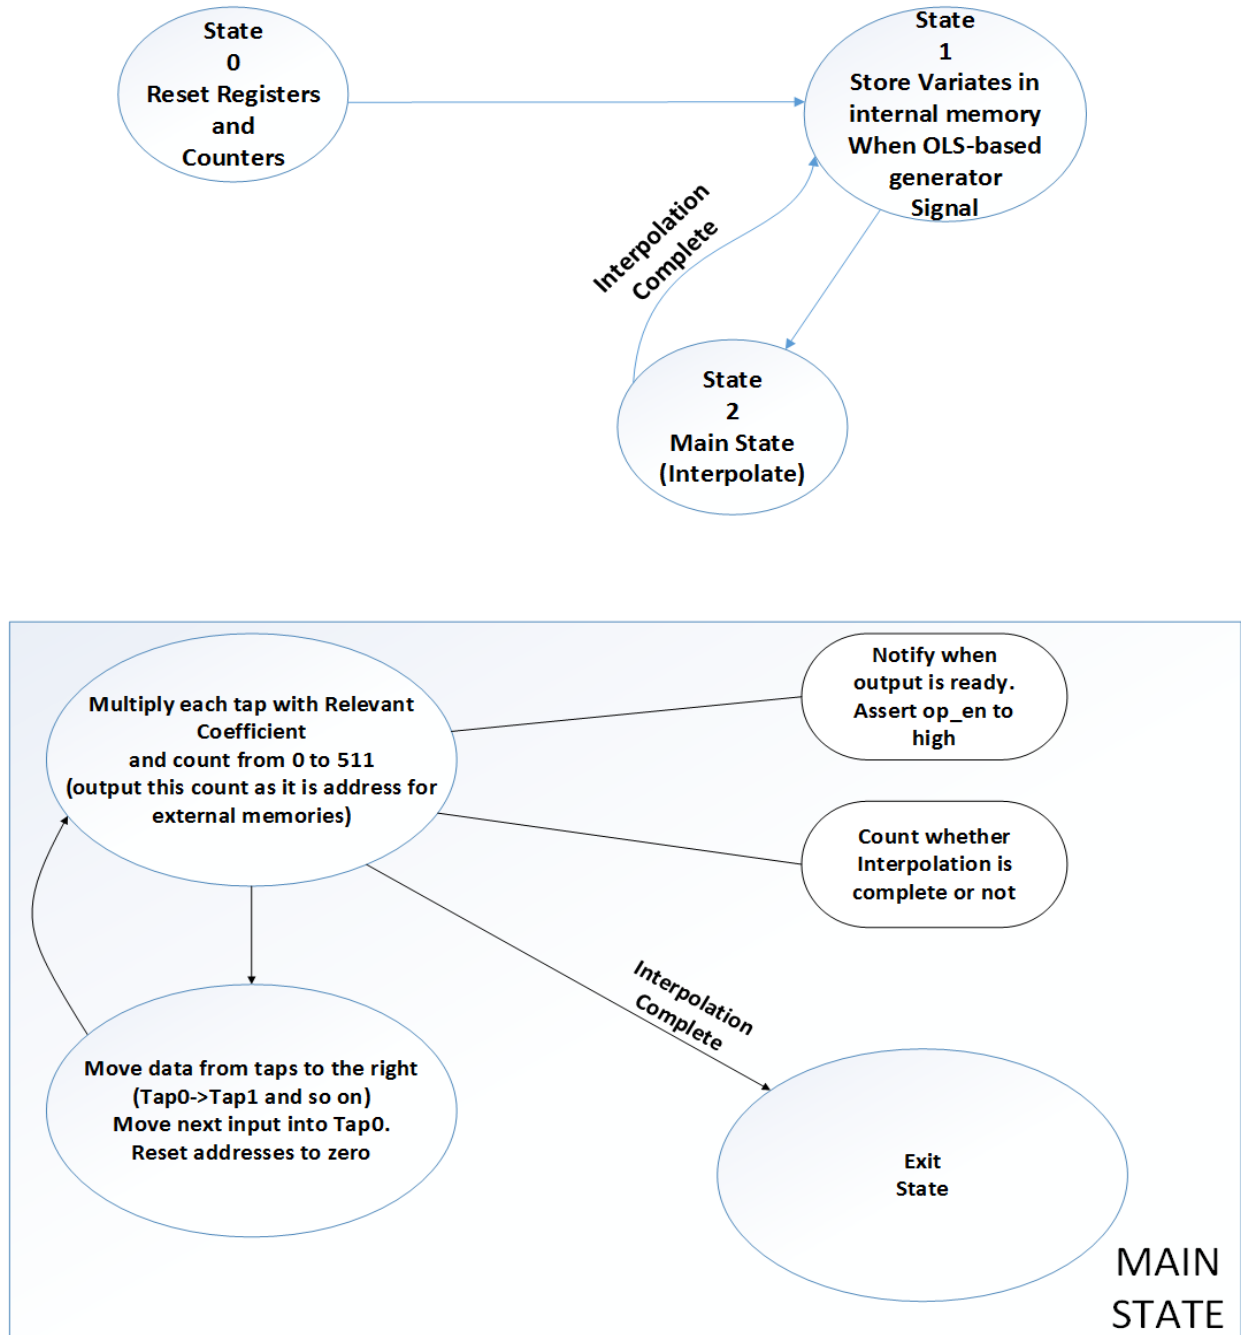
State
0
Reset Registers
and
Counters

State
1
Store Variates in internal memory When OLS-based generator Signal

Interpolation Complete

State
2
Main State
(Interpolate)

Multiply each tap with Relevant Coefficient
and count from 0 to 511
(output this count as it is address for external memories)

Notify when output is ready. Assert op_en to high

Count whether Interpolation is complete or not

Interpolation Complete

Move data from taps to the right (Tap0->Tap1 and so on)
Move next input into Tap0.
Reset addresses to zero

Exit
State

MAIN
STATE